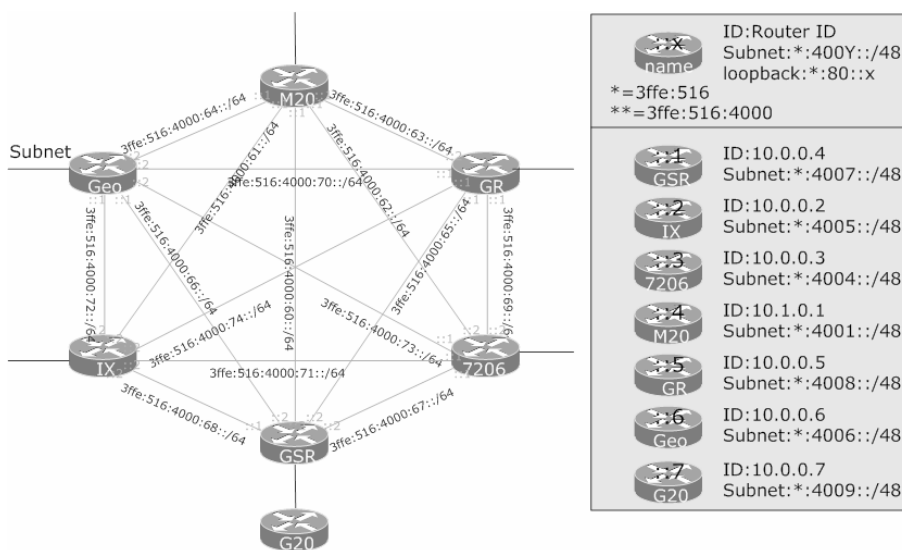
Subnet

M20
Geo
GR
IX
7206
GSR
G20

3ffe:516:4000:64::/64
3ffe:516:4000:63::/64
3ffe:516:4000:61::/64
3ffe:516:4000:62::/64
3ffe:516:4000:70::/64
3ffe:516:4000:72::/64
3ffe:516:4000:66::/64
3ffe:516:4000:60::/64
3ffe:516:4000:65::/64
3ffe:516:4000:69::/64
3ffe:516:4000:74::/64
3ffe:516:4000:73::/64
3ffe:516:4000:71::/64
3ffe:516:4000:68::/64
3ffe:516:4000:67::/64

::1
::2
::1
::2
::1
::2
::1
::2
::1
::2
::1
::2
::1
::2

::x
name
ID:Router ID
Subnet:*:400Y::/48
loopback:*:80::x
*=3ffe:516
**=3ffe:516:4000

::1 GSR ID:10.0.0.4 Subnet:*:4007::/48
::2 IX ID:10.0.0.2 Subnet:*:4005::/48
::3 7206 ID:10.0.0.3 Subnet:*:4004::/48
::4 M20 ID:10.1.0.1 Subnet:*:4001::/48
::5 GR ID:10.0.0.5 Subnet:*:4008::/48
::6 Geo ID:10.0.0.6 Subnet:*:4006::/48
::7 G20 ID:10.0.0.7 Subnet:*:4009::/48